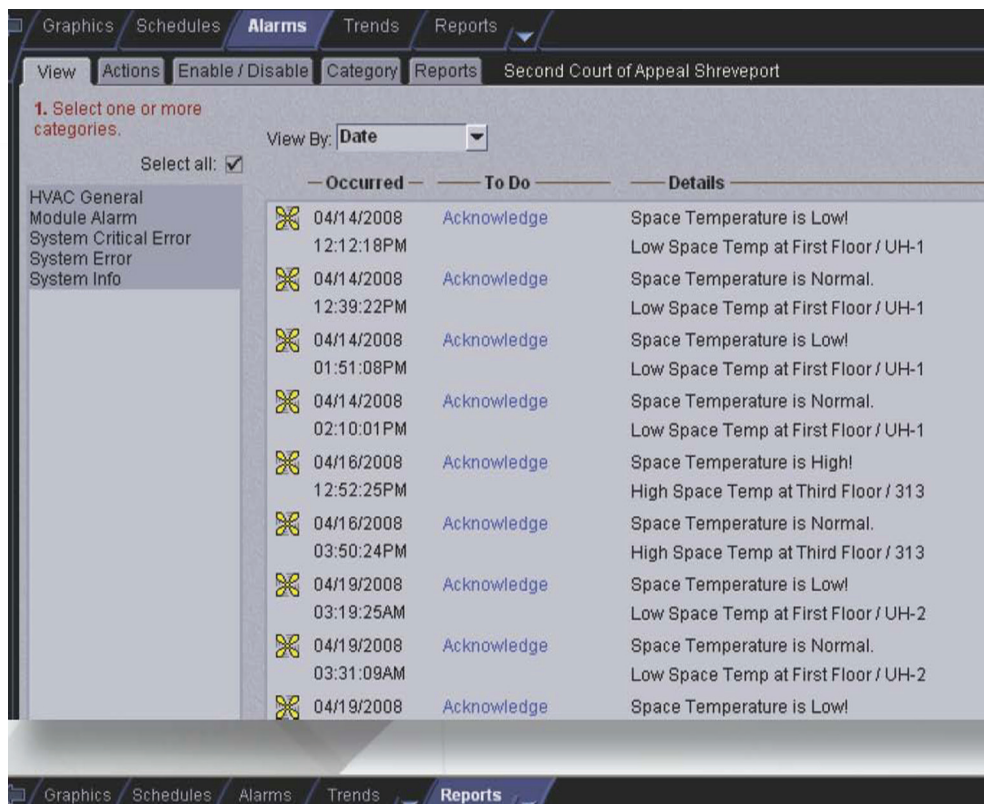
Graphics Schedules Alarms Trends Reports

View Actions Enable / Disable Category Reports Second Court of Appeal Shreveport

1. Select one or more categories.

Select all: ☑

HVAC General
Module Alarm
System Critical Error
System Error
System Info

View By: Date

| Occurred | To Do | Details |
|---|---|---|
| 04/14/2008 12:12:18PM | Acknowledge | Space Temperature is Low! Low Space Temp at First Floor / UH-1 |
| 04/14/2008 12:39:22PM | Acknowledge | Space Temperature is Normal. Low Space Temp at First Floor / UH-1 |
| 04/14/2008 01:51:08PM | Acknowledge | Space Temperature is Low! Low Space Temp at First Floor / UH-1 |
| 04/14/2008 02:10:01PM | Acknowledge | Space Temperature is Normal. Low Space Temp at First Floor / UH-1 |
| 04/16/2008 12:52:25PM | Acknowledge | Space Temperature is High! High Space Temp at Third Floor / 313 |
| 04/16/2008 03:50:24PM | Acknowledge | Space Temperature is Normal. High Space Temp at Third Floor / 313 |
| 04/19/2008 03:19:25AM | Acknowledge | Space Temperature is Low! Low Space Temp at First Floor / UH-2 |
| 04/19/2008 03:31:09AM | Acknowledge | Space Temperature is Normal. Low Space Temp at First Floor / UH-2 |
| 04/19/2008 | Acknowledge | Space Temperature is Low! |

Graphics Schedules Alarms Trends Reports